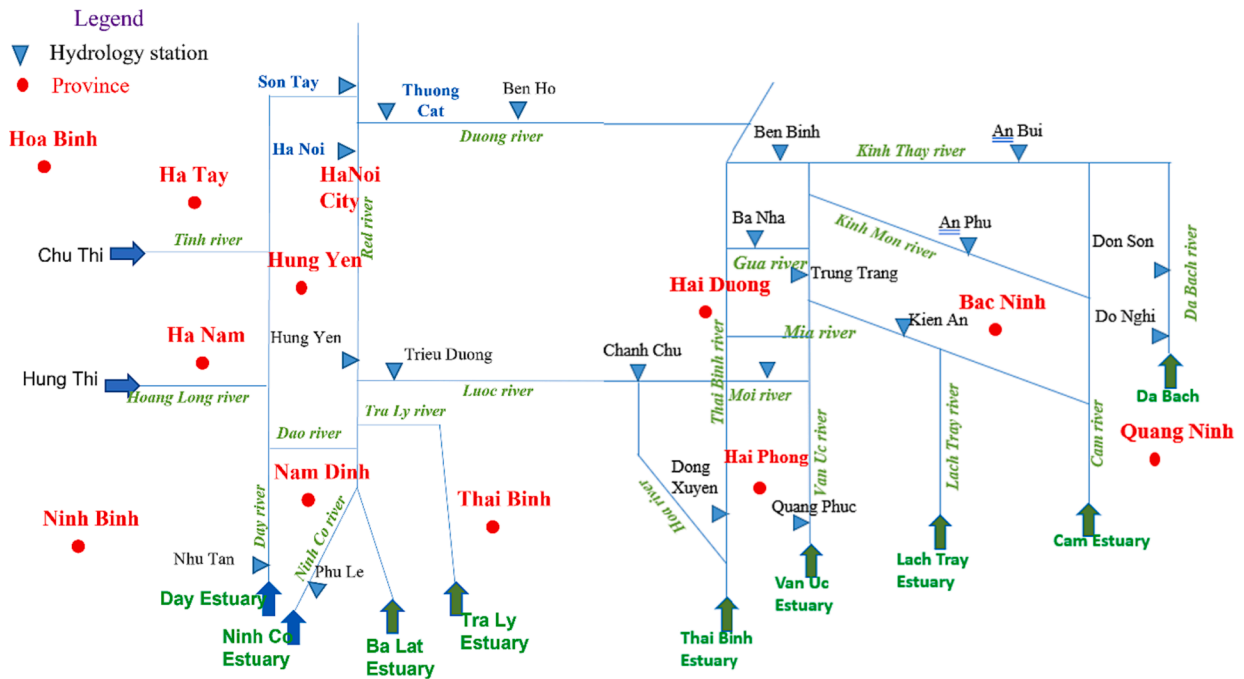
Legend
Hydrology station
Province

Son Tay
Thuong Cat
Ben Ho
Ha Noi
Duong river
Ben Binh
Kinh Thay river
An Bui
Hoa Binh
Ha Tay
HaNoi City
Red river
Ba Nha
Kinh Mon river
An Phu
Don Son
Da Bach river
Chu Thi
Tinh river
Hung Yen
Gua river
Trung Trang
Hai Duong
Bac Ninh
Kien An
Do Nghi
Mia river
Ha Nam
Hung Yen
Trieu Duong
Chanh Chu
Thai Binh river
Hung Thi
Hoang Long river
Luoc river
Moi river
Da Bach
Tra Ly river
Van Uc river
Lach Tray river
Cam river
Quang Ninh
Dao river
Nam Dinh
Hai Phong
Dong Xuyen
Day river
Thai Binh
Hoa river
Ninh Binh
Ninh Co river
Quang Phuc
Nhu Tan
Phu Le
Day Estuary
Ninh Co Estuary
Ba Lat Estuary
Tra Ly Estuary
Thai Binh Estuary
Van Uc Estuary
Lach Tray Estuary
Cam Estuary